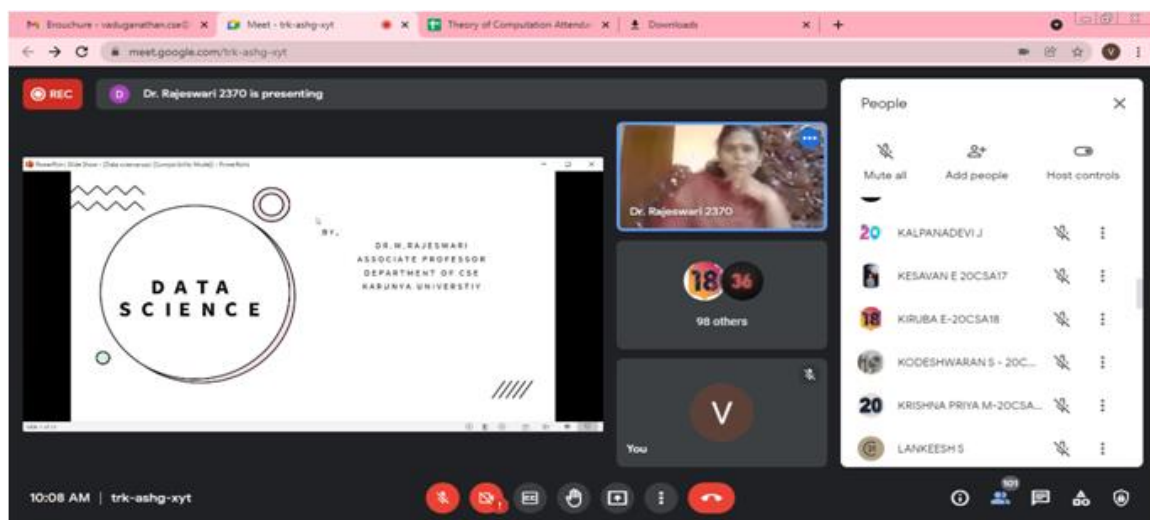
Brouchure - vaduganathan.cse@ ×
Meet - trk-ashg-xyt ×
Theory of Computation Attenda ×
Downloads ×
+
meet.google.com/trk-ashg-xyt
V

REC
D Dr. Rajeswari 2370 is presenting

By,
DR.M.RAJESWARI
ASSOCIATE PROFESSOR
DEPARTMENT OF CSE
KARUNYA UNIVERSTIY

DATA SCIENCE

Dr. Rajeswari 2370
18 36
98 others
V
You

People
Mute all
Add people
Host controls
20 KALPANADEVI J
KESAVAN E 20CSA17
18 KIRUBA E-20CSA18
KODESHWARAN S - 20C...
20 KRISHNA PRIYA M-20CSA...
LANKEESH S

10:08 AM | trk-ashg-xyt
101